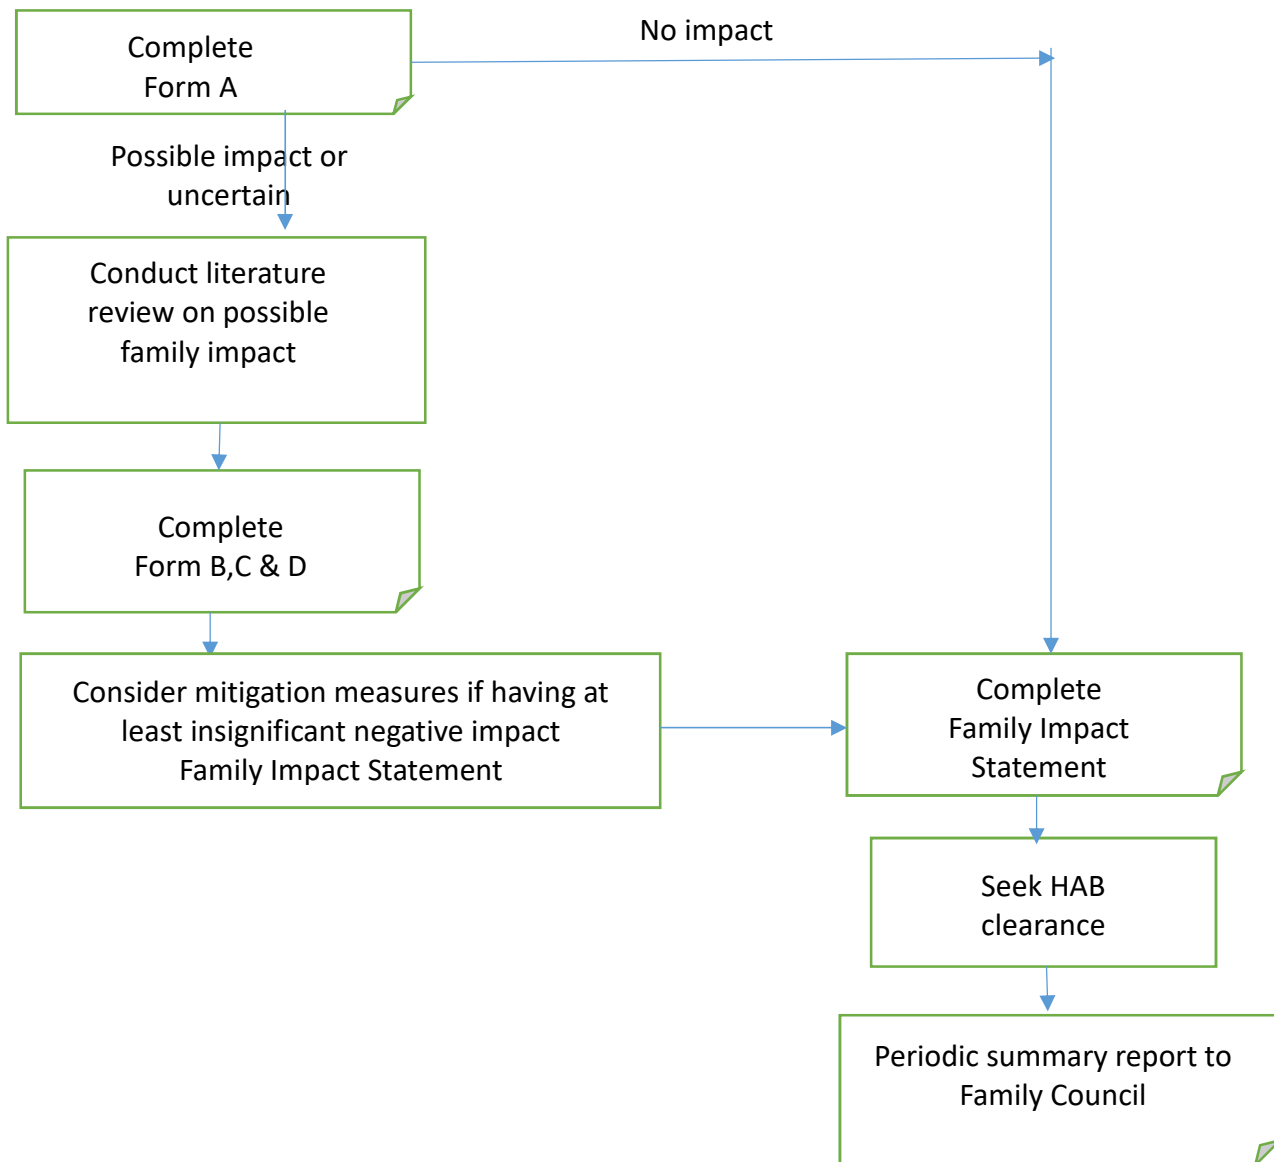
Complete
Form A

No impact

Possible impact or uncertain

Conduct literature review on possible family impact

Complete
Form B,C & D

Consider mitigation measures if having at least insignificant negative impact
Family Impact Statement

Complete
Family Impact
Statement

Seek HAB clearance

Periodic summary report to Family Council